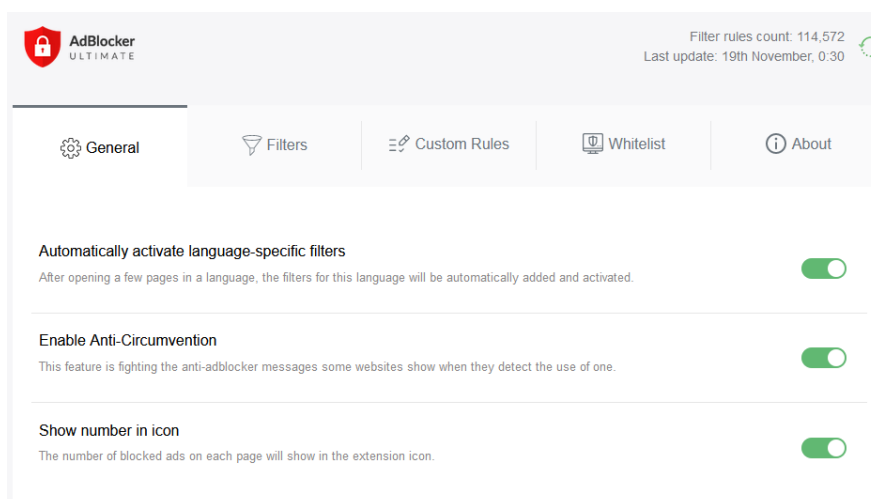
AdBlocker
ULTIMATE

Filter rules count: 114,572
Last update: 19th November, 0:30

General

Filters

Custom Rules

Whitelist

About

Automatically activate language-specific filters
After opening a few pages in a language, the filters for this language will be automatically added and activated.

Enable Anti-Circumvention
This feature is fighting the anti-adblocker messages some websites show when they detect the use of one.

Show number in icon
The number of blocked ads on each page will show in the extension icon.